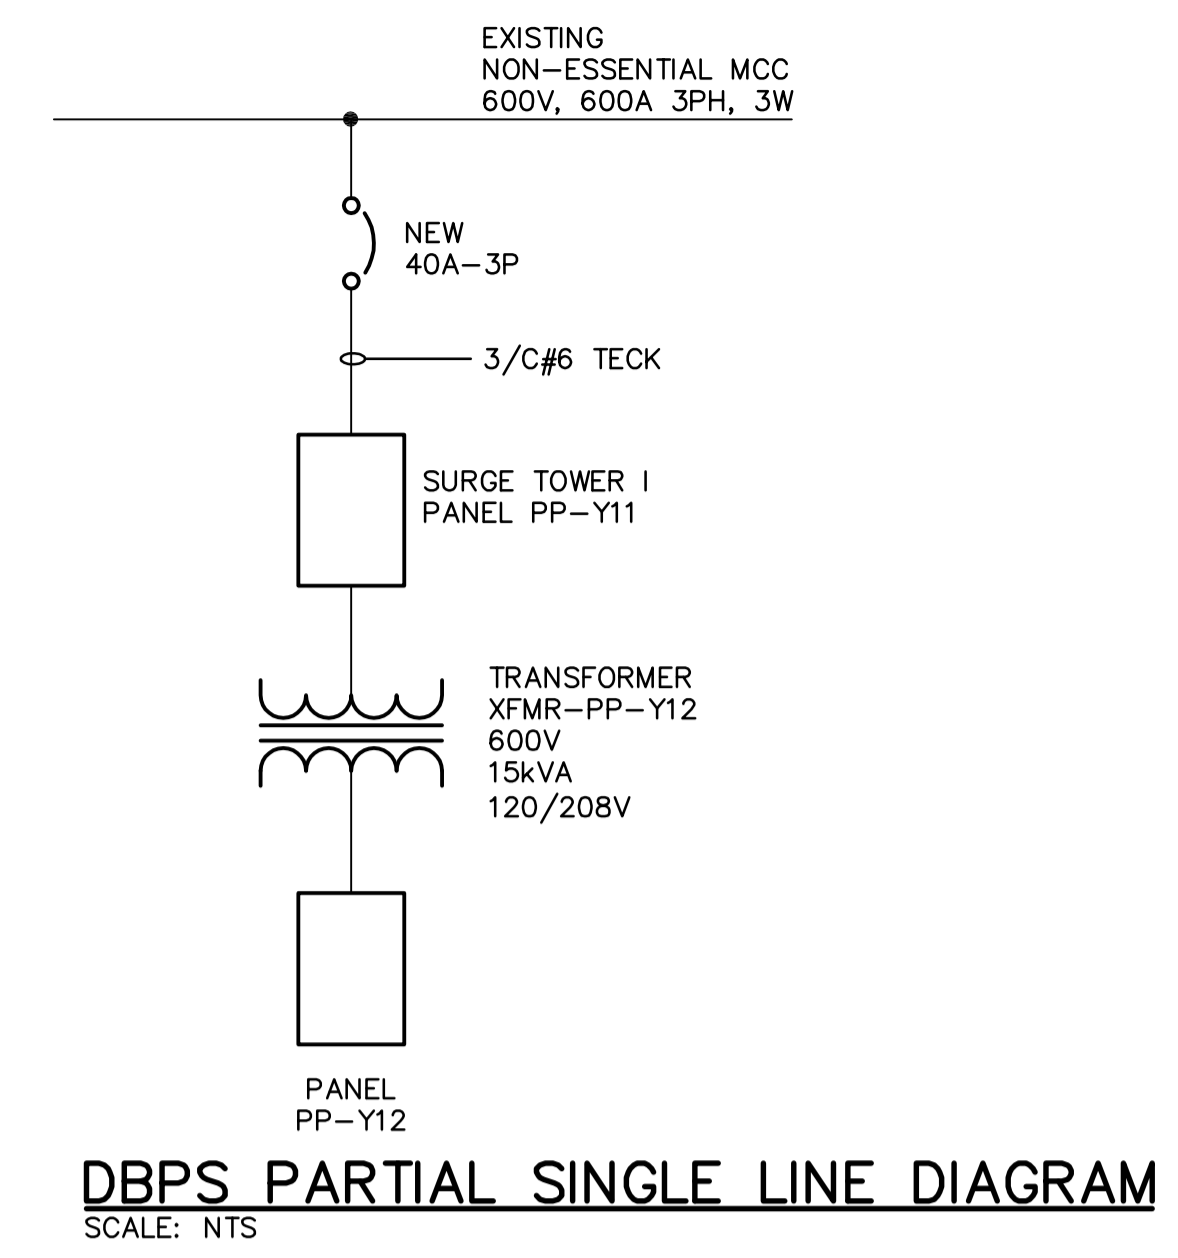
EXISTING
NON–ESSENTIAL MCC
600V, 600A 3PH, 3W

NEW
40A–3P

3/C#6 TECK

SURGE TOWER I
PANEL PP–Y11

TRANSFORMER
XFMR–PP–Y12
600V
15kVA
120/208V

PANEL
PP–Y12

DBPS PARTIAL SINGLE LINE DIAGRAM
SCALE: NTS